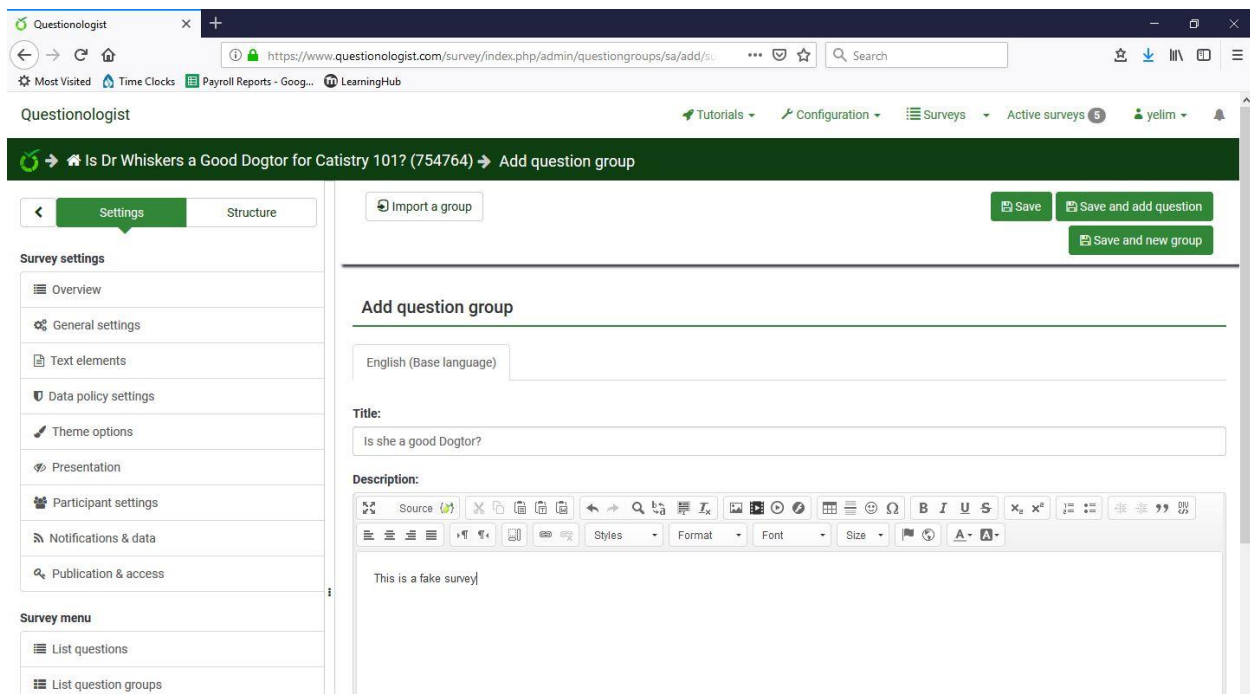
Questionologist

https://www.questionologist.com/survey/index.php/admin/questiongroups/sa/add/su

Search

Most Visited Time Clocks Payroll Reports - Goog... LearningHub

Questionologist

Tutorials ▾ Configuration ▾ Surveys ▾ Active surveys 5 yelim ▾

Is Dr Whiskers a Good Dogtor for Catistry 101? (754764) → Add question group

Settings Structure

Import a group

Save Save and add question

Save and new group

Survey settings

Overview

General settings

Text elements

Data policy settings

Theme options

Presentation

Participant settings

Notifications & data

Publication & access

Survey menu

List questions

List question groups

Add question group

English (Base language)

Title:

Is she a good Dogtor?

Description:

Source

Styles Format Font Size

This is a fake survey